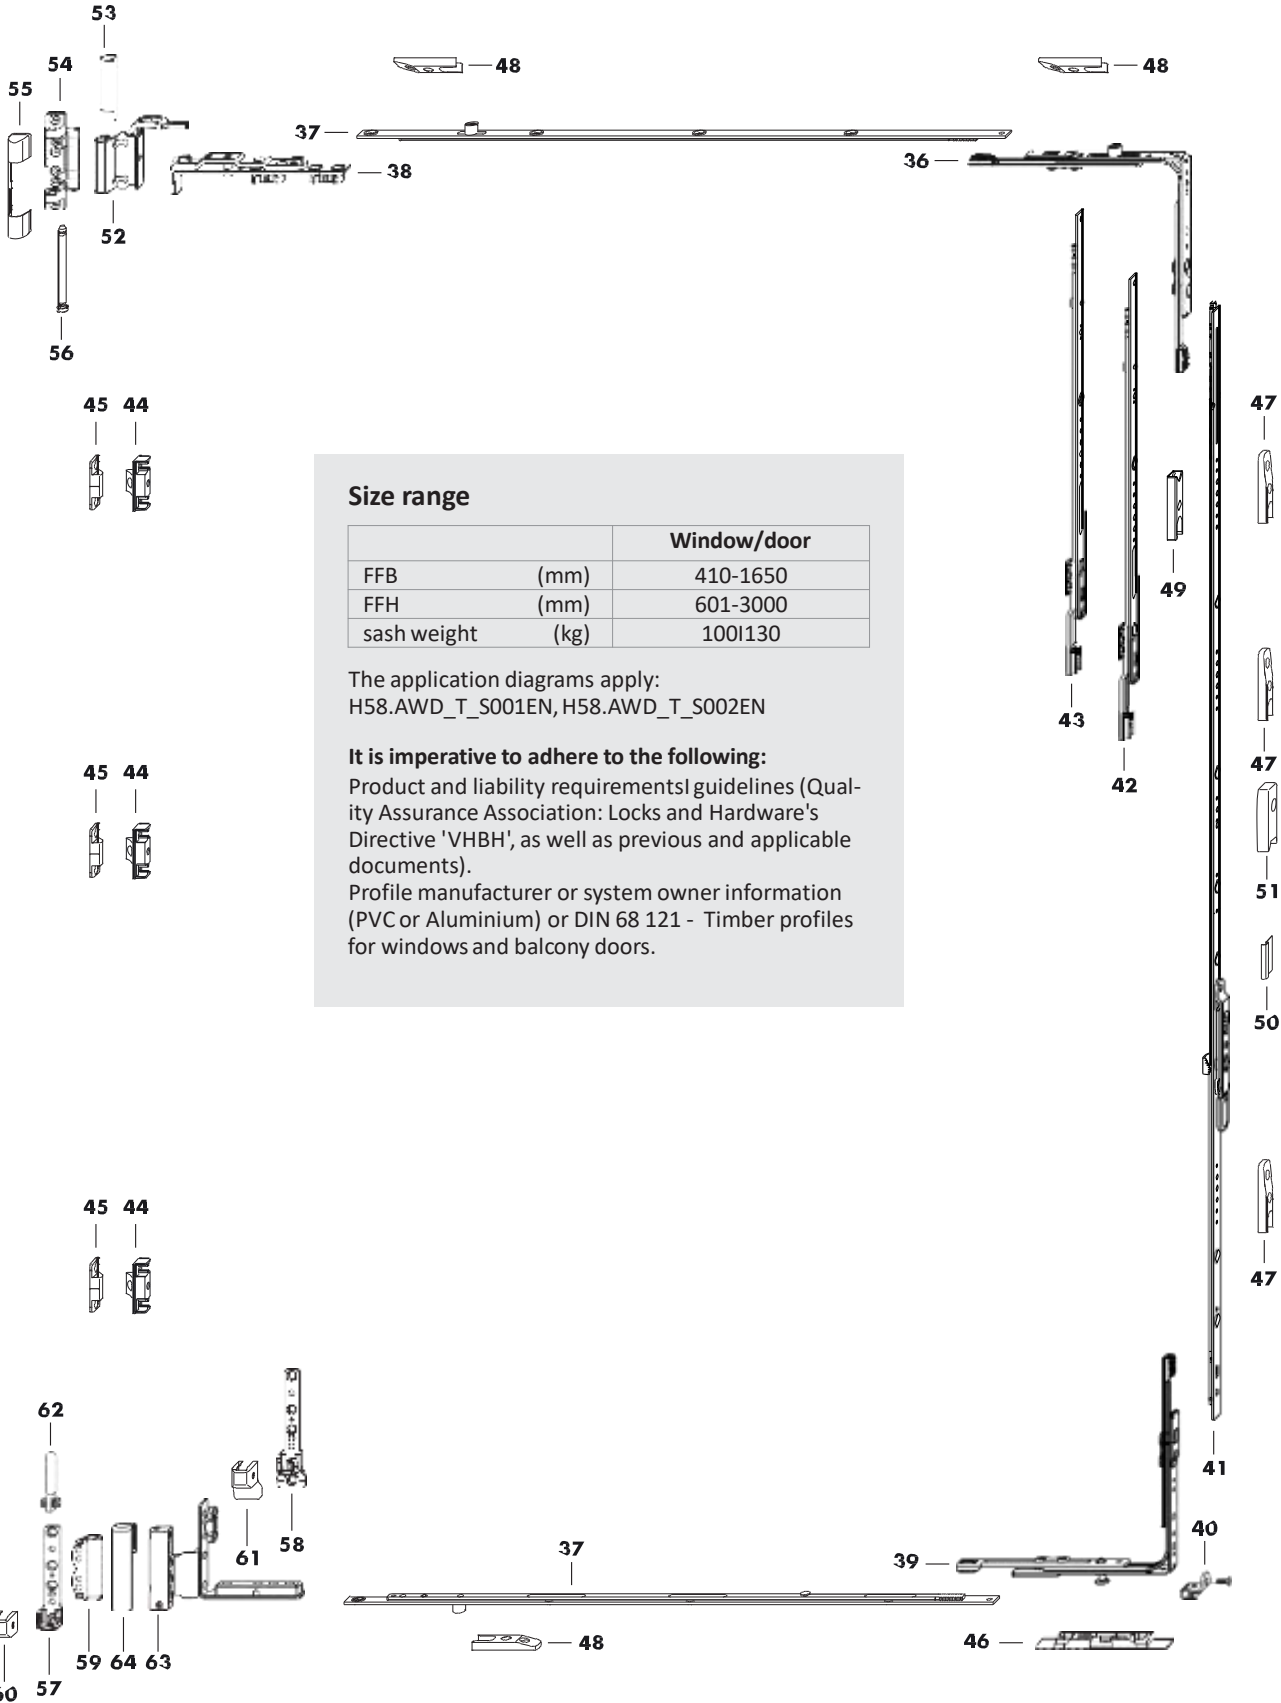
53
54
55
48
48
37
38
36
52
56
45 44
47
Size range

| | | Window/door |
|---|---|---|
| FFB | (mm) | 410-1650 |
| FFH | (mm) | 601-3000 |
| sash weight | (kg) | 100I130 |

The application diagrams apply:
H58.AWD_T_S001EN, H58.AWD_T_S002EN

**It is imperative to adhere to the following:**
Product and liability requirementsI guidelines (Quality Assurance Association: Locks and Hardware's Directive 'VHBH', as well as previous and applicable documents).
Profile manufacturer or system owner information (PVC or Aluminium) or DIN 68 121 - Timber profiles for windows and balcony doors.

49
43
42
45 44
47
51
50
45 44
47
62
41
40
61
58
37
39
48
46
59 64 63
60
57